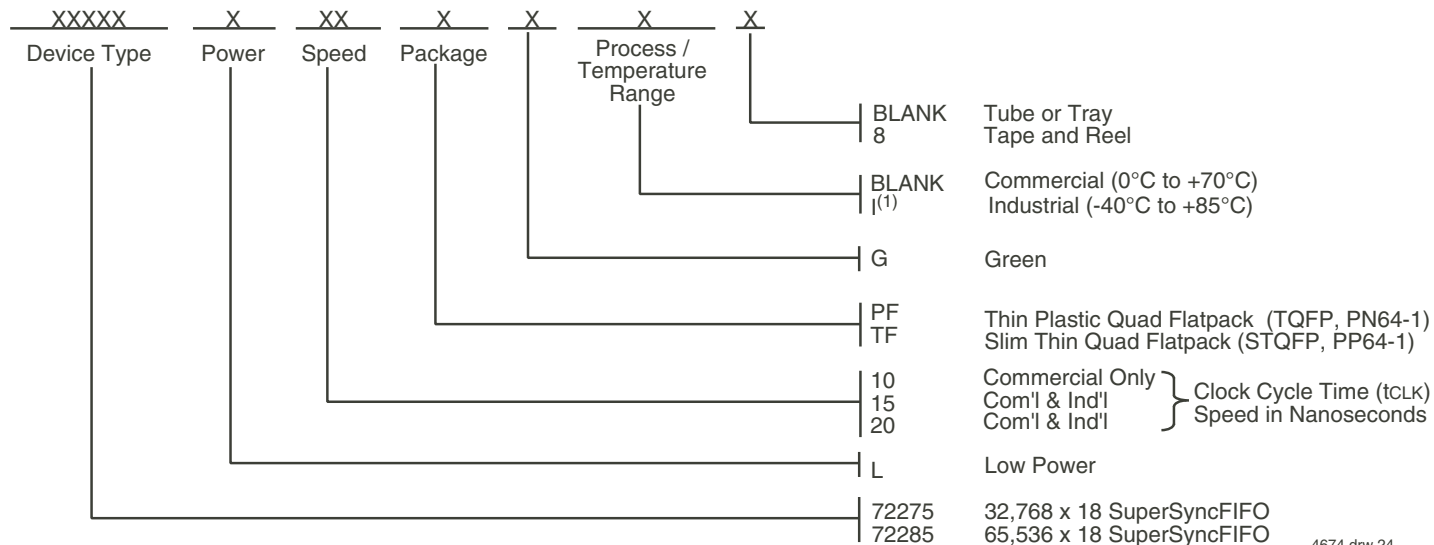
XXXXX X XX X X X X
Device Type Power Speed Package Process / Temperature Range

BLANK Tube or Tray
8 Tape and Reel

BLANK Commercial (0°C to +70°C)
I$^{(1)}$ Industrial (-40°C to +85°C)

G Green

PF Thin Plastic Quad Flatpack (TQFP, PN64-1)
TF Slim Thin Quad Flatpack (STQFP, PP64-1)

10 Commercial Only
15 Com'l & Ind'l
20 Com'l & Ind'l
Clock Cycle Time (tCLK) Speed in Nanoseconds

L Low Power

72275 32,768 x 18 SuperSyncFIFO
72285 65,536 x 18 SuperSyncFIFO

4674 drw 24